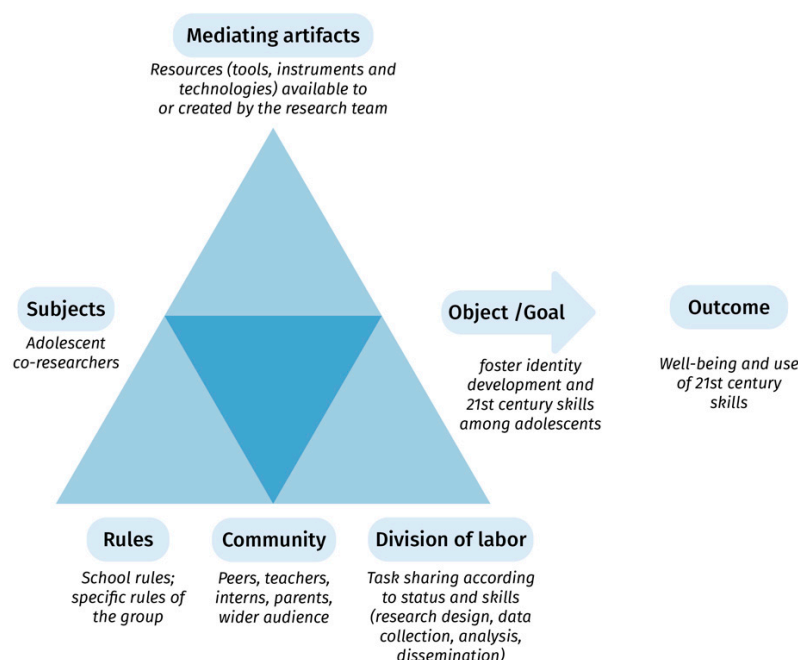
Mediating artifacts

Resources (tools, instruments and technologies) available to or created by the research team

Subjects

Adolescent co-researchers

Object /Goal

foster identity development and 21st century skills among adolescents

Outcome

Well-being and use of 21st century skills

Rules

School rules; specific rules of the group

Community

Peers, teachers, interns, parents, wider audience

Division of labor

Task sharing according to status and skills (research design, data collection, analysis, dissemination)